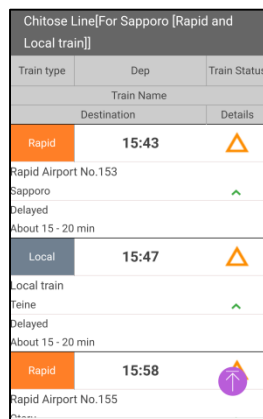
Chitose Line[For Sapporo [Rapid and Local train]]

| Train type | Dep | Train Status |
|---|---|---|
| Train Name | | |
| Destination | | Details |
| Rapid | 15:43 | |

Rapid Airport No.153
Sapporo
Delayed
About 15 - 20 min

| Local | 15:47 | |
|---|---|---|

Local train
Teine
Delayed
About 15 - 20 min

| Rapid | 15:58 | |
|---|---|---|

Rapid Airport No.155
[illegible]